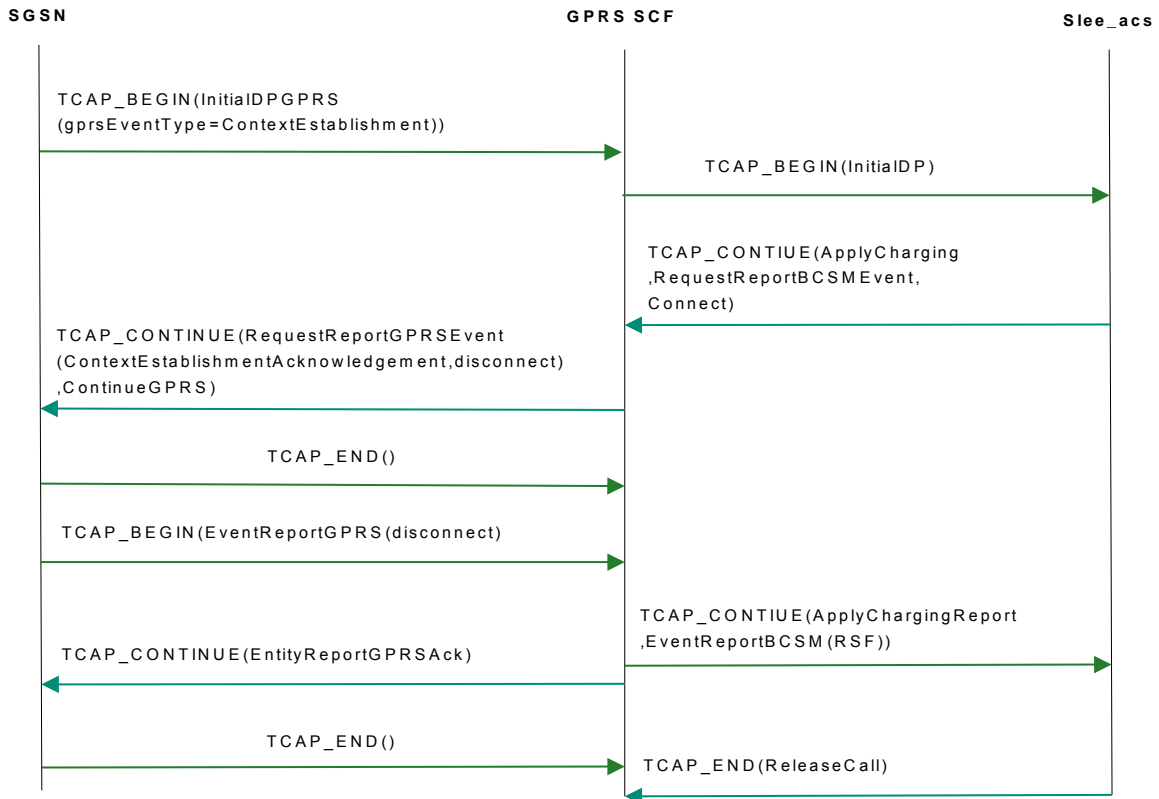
SGSN

GPRS SCF

Slee_acs

TCAP_BEGIN(InitialDPGPRS (gprsEventType=ContextEstablishment))

TCAP_BEGIN(InitialDP)

TCAP_CONTIUE(ApplyCharging ,RequestReportBCSMEvent, Connect)

TCAP_CONTINUE(RequestReportGPRSEvent (ContextEstablishmentAcknowledgement,disconnect) ,ContinueGPRS)

TCAP_END()

TCAP_BEGIN(EventReportGPRS(disconnect)

TCAP_CONTIUE(ApplyChargingReport ,EventReportBCSM(RSF))

TCAP_CONTINUE(EntityReportGPRSAck)

TCAP_END()

TCAP_END(ReleaseCall)